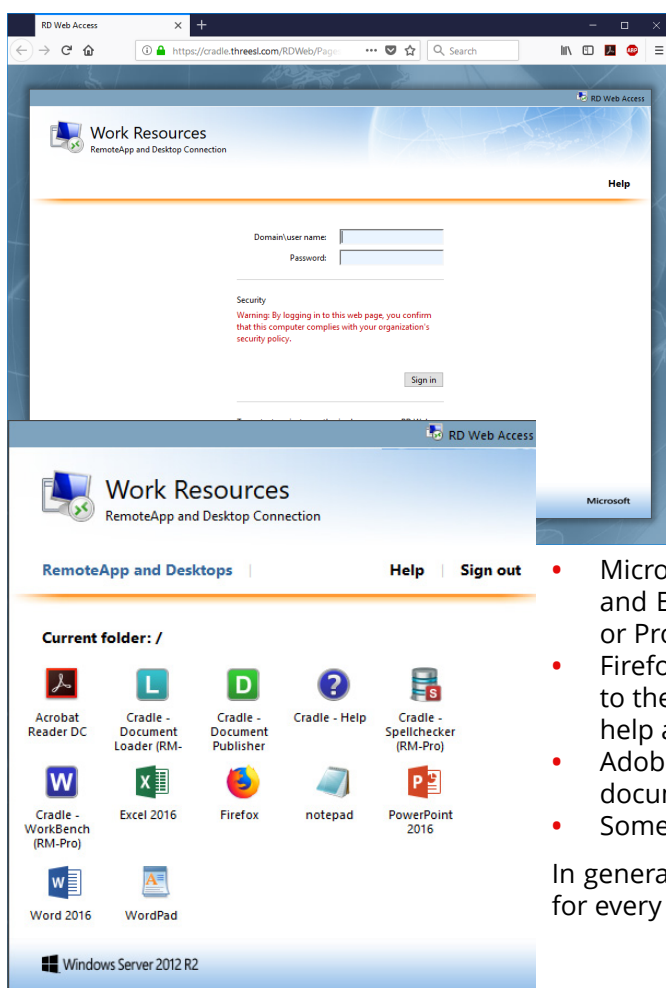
RD Web Access × +

https://cradle.threesl.com/RDWeb/Page ··· Search

RD Web Access

Work Resources
RemoteApp and Desktop Connection

Help

Domain\user name:
Password:

Security
Warning: By logging in to this web page, you confirm that this computer complies with your organization's security policy.

Sign in

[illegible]

Microsoft

RD Web Access

Work Resources
RemoteApp and Desktop Connection

RemoteApp and Desktops | Help | Sign out

Current folder: /

Acrobat Reader DC
Cradle - Document Loader (RM-
Cradle - Document Publisher
Cradle - Help
Cradle - Spellchecker (RM-Pro)
Cradle - WorkBench (RM-Pro)
Excel 2016
Firefox
notepad
PowerPoint 2016
Word 2016
WordPad

Windows Server 2012 R2

• Micro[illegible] and E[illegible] or Pro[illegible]
• Firefo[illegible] to the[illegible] help a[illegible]
• Adob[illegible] docum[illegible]
• Some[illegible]

In genera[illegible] for every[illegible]